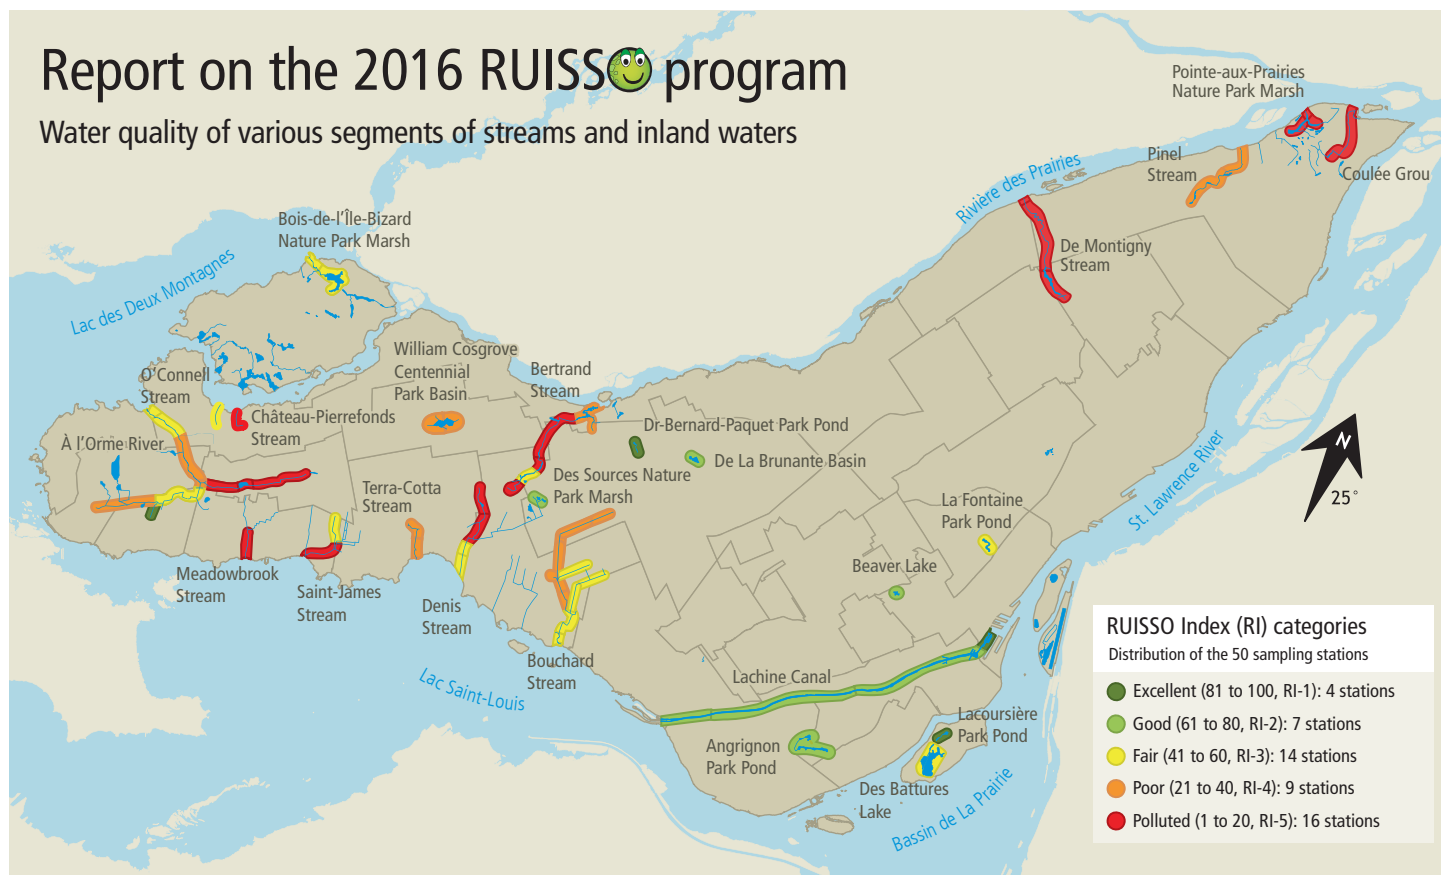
Report on the 2016 RUISSO program

Water quality of various segments of streams and inland waters

Pointe-aux-Prairies Nature Park Marsh

Pinel Stream

Coulée Grou

Rivière des Prairies

De Montigny Stream

Bois-de-l'Île-Bizard Nature Park Marsh

Lac des Deux Montagnes

William Cosgrove Centennial Park Basin

Bertrand Stream

O'Connell Stream

Château-Pierrefonds Stream

À l'Orme River

Dr-Bernard-Paquet Park Pond

De La Brunante Basin

Des Sources Nature Park Marsh

Terra-Cotta Stream

La Fontaine Park Pond

St. Lawrence River

N

25°

Beaver Lake

Meadowbrook Stream

Saint-James Stream

Denis Stream

Bouchard Stream

Lac Saint-Louis

Lachine Canal

Angrignon Park Pond

Lacoursière Park Pond

Des Battures Lake

Bassin de La Prairie

RUISSO Index (RI) categories

Distribution of the 50 sampling stations

Excellent (81 to 100, RI-1): 4 stations

Good (61 to 80, RI-2): 7 stations

Fair (41 to 60, RI-3): 14 stations

Poor (21 to 40, RI-4): 9 stations

Polluted (1 to 20, RI-5): 16 stations